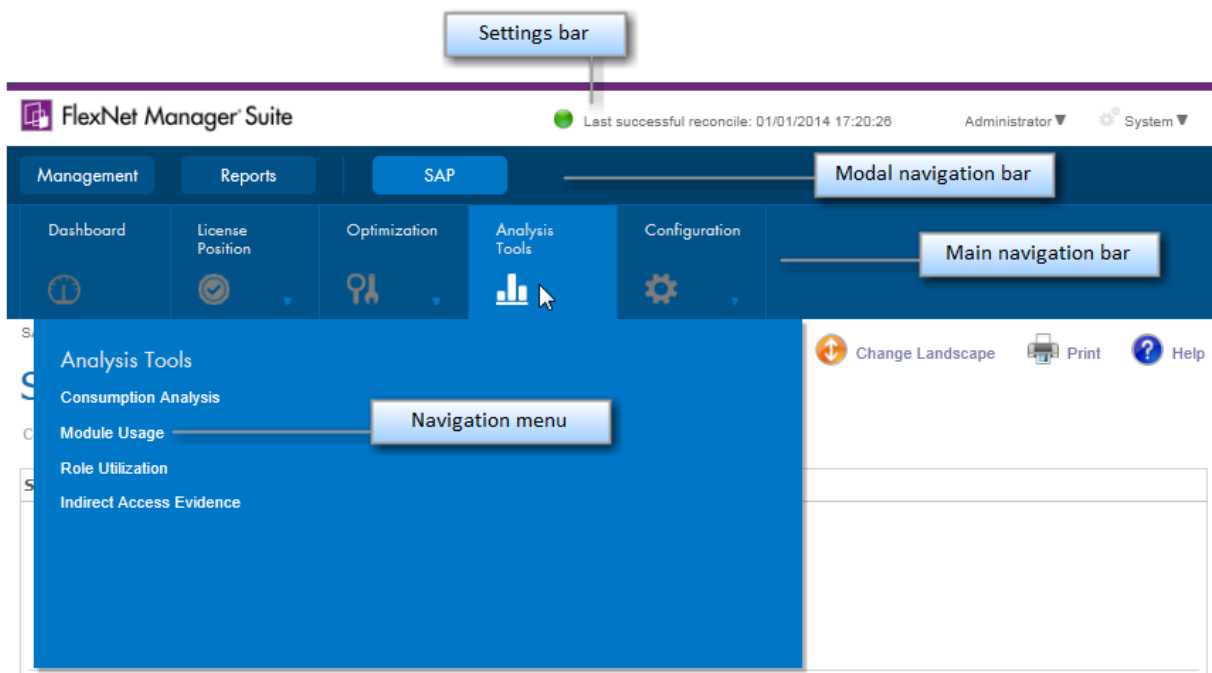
Settings bar

FlexNet Manager Suite

Last successful reconcile: 01/01/2014 17:20:26

Administrator ▼

System ▼

Management

Reports

SAP

Modal navigation bar

Dashboard

License Position

Optimization

Analysis Tools

Configuration

Main navigation bar

Change Landscape

Print

Help

Analysis Tools

Consumption Analysis

Module Usage

Navigation menu

Role Utilization

Indirect Access Evidence